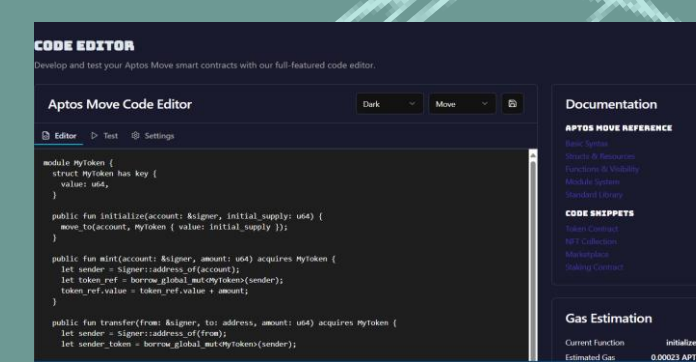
CODE EDITOR

Develop and test your Aptos Move smart contracts with our full-featured code editor.

Aptos Move Code Editor

Dark

Move

Editor Test Settings

module MyToken {
  struct MyToken has key {
    value: u64,
  }

  public fun initialize(account: &signer, initial_supply: u64) {
    move_to(account, MyToken { value: initial_supply });
  }

  public fun mint(account: &signer, amount: u64) acquires MyToken {
    let sender = Signer::address_of(account);
    let token_ref = borrow_global_mut<MyToken>(sender);
    token_ref.value = token_ref.value + amount;
  }

  public fun transfer(from: &signer, to: address, amount: u64) acquires MyToken {
    let sender = Signer::address_of(from);
    let sender_token = borrow_global_mut<MyToken>(sender);

Documentation

APTOS MOVE REFERENCE

Basic Syntax

Structs & Resources

Functions & Visibility

Module System

Standard Library

CODE SNIPPETS

Token Contract

NFT Collection

Marketplace

Staking Contract

Gas Estimation

Current Function initialize

Estimated Gas 0.00023 APT